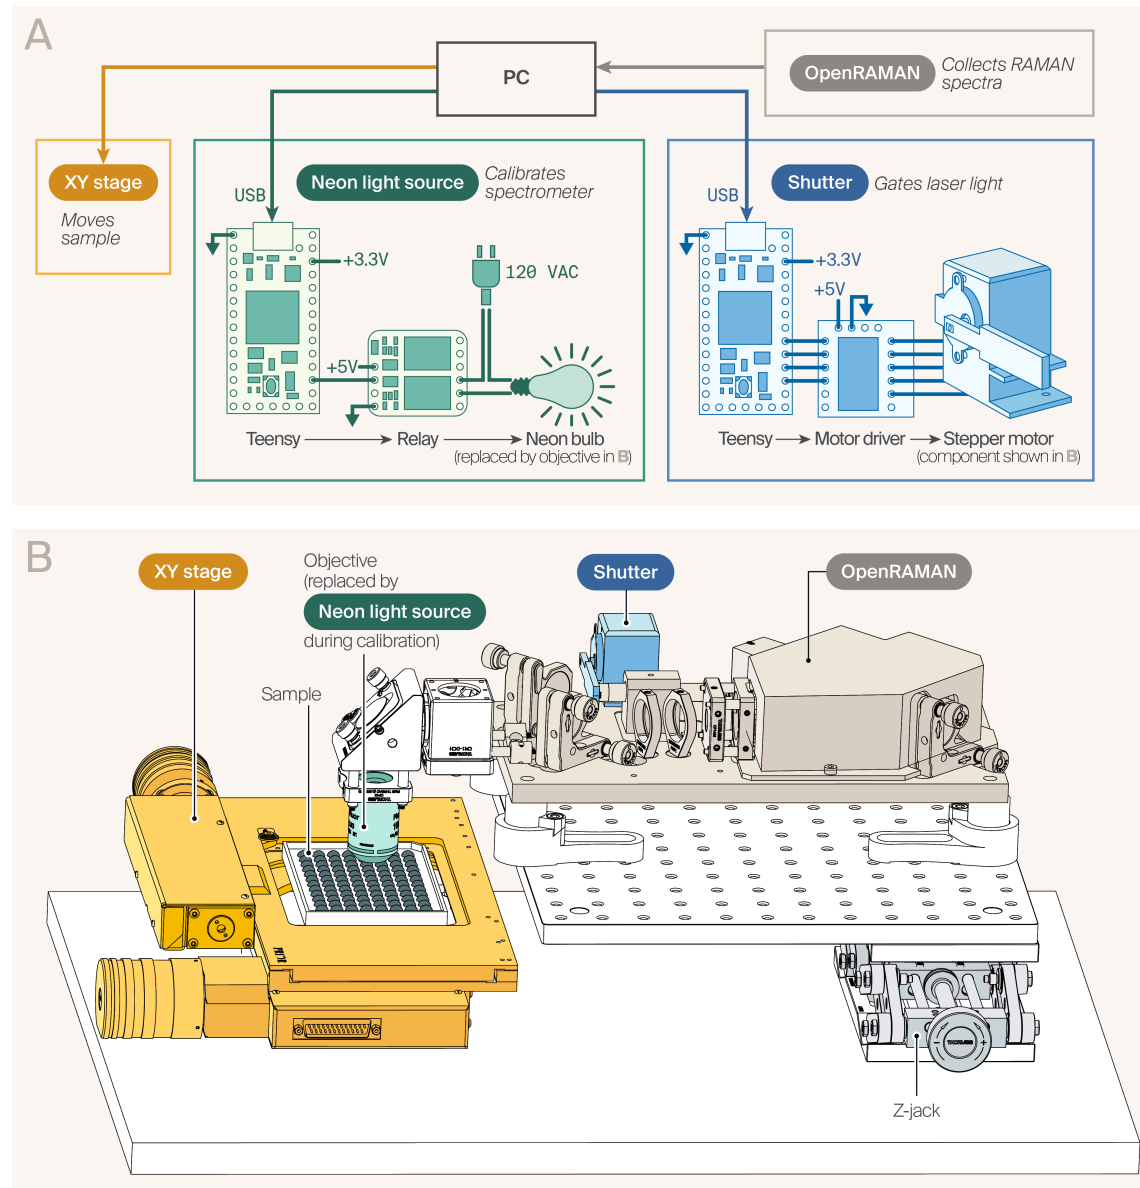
A

PC

OpenRAMAN Collects RAMAN spectra

XY stage Moves sample

USB

Neon light source Calibrates spectrometer

+3.3V

120 VAC

+5V

Teensy → Relay → Neon bulb (replaced by objective in B)

USB

Shutter Gates laser light

+3.3V

+5V

Teensy → Motor driver → Stepper motor (component shown in B)

B

XY stage

Objective (replaced by Neon light source during calibration)

Shutter

OpenRAMAN

Sample

Z-jack